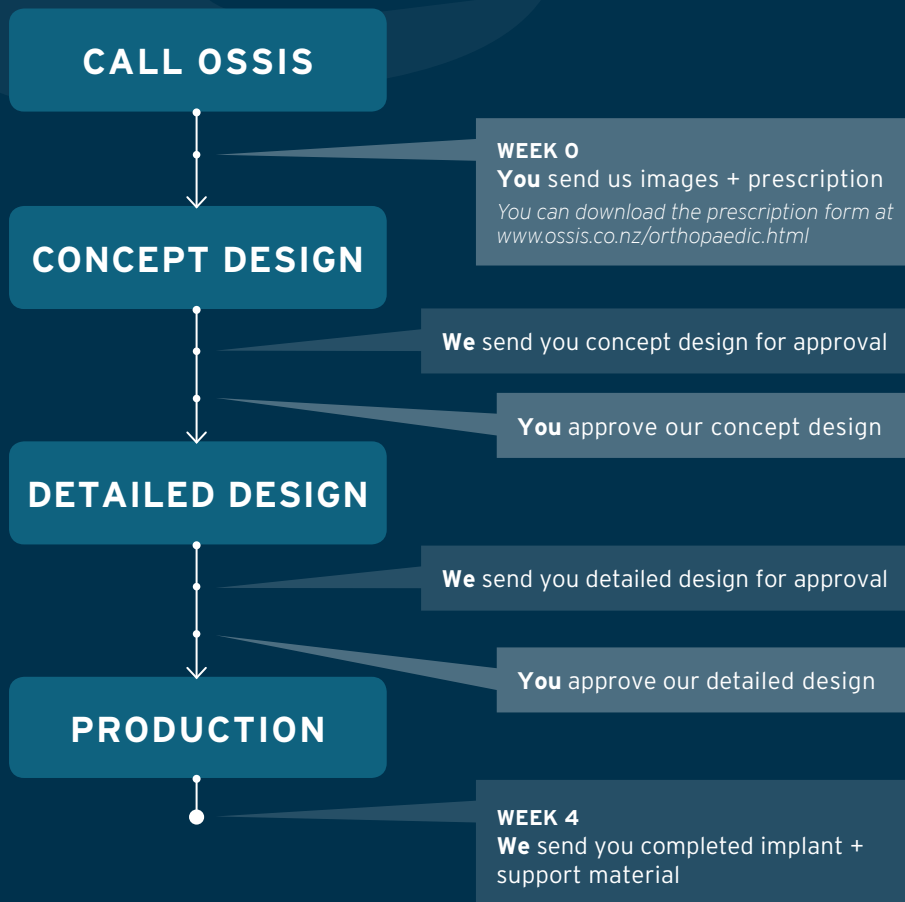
CALL OSSIS

WEEK 0
You send us images + prescription
You can download the prescription form at www.ossis.co.nz/orthopaedic.html

CONCEPT DESIGN

We send you concept design for approval

You approve our concept design

DETAILED DESIGN

We send you detailed design for approval

You approve our detailed design

PRODUCTION

WEEK 4
We send you completed implant + support material